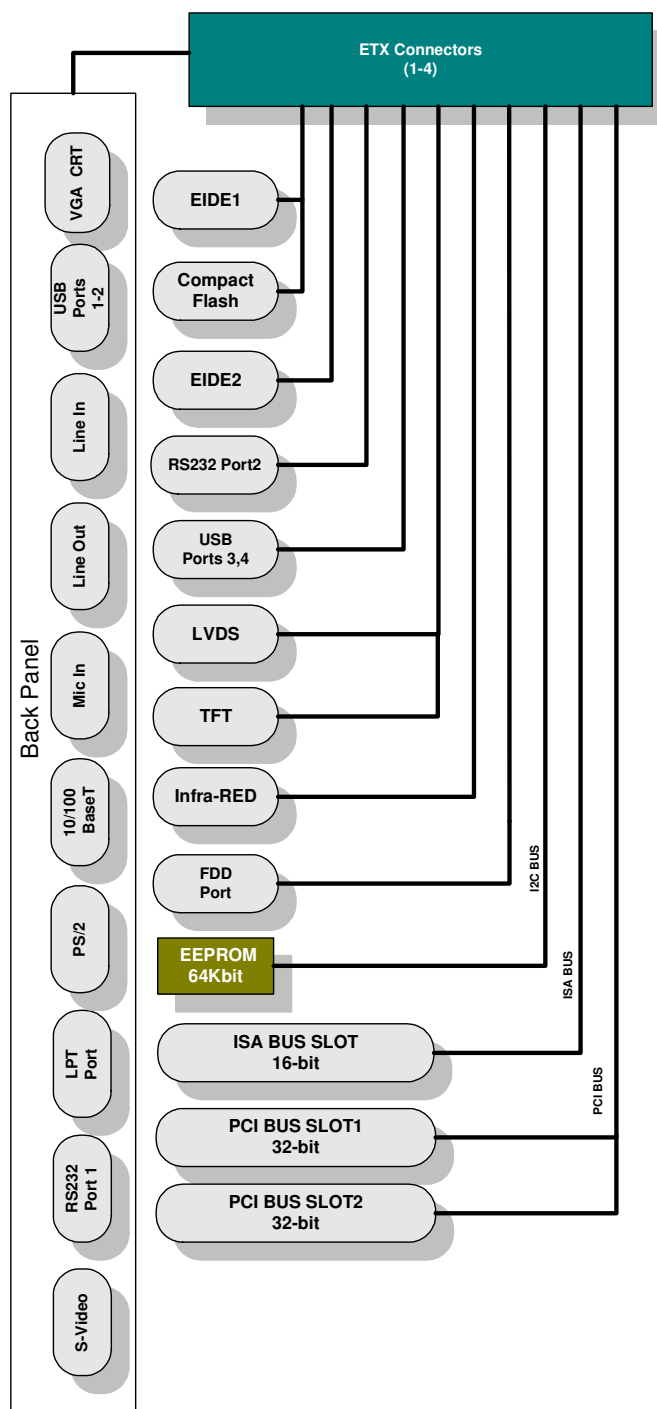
ETX Connectors
(1-4)

Back Panel

VGA CRT

USB Ports 1-2

Line In

Line Out

Mic In

10/100 BaseT

PS/2

LPT Port

RS232 Port 1

S-Video

EIDE1

Compact Flash

EIDE2

RS232 Port2

USB Ports 3,4

LVDS

TFT

Infra-RED

FDD Port

I2C BUS

EEPROM
64Kbit

ISA BUS

ISA BUS SLOT
16-bit

PCI BUS

PCI BUS SLOT1
32-bit

PCI BUS SLOT2
32-bit